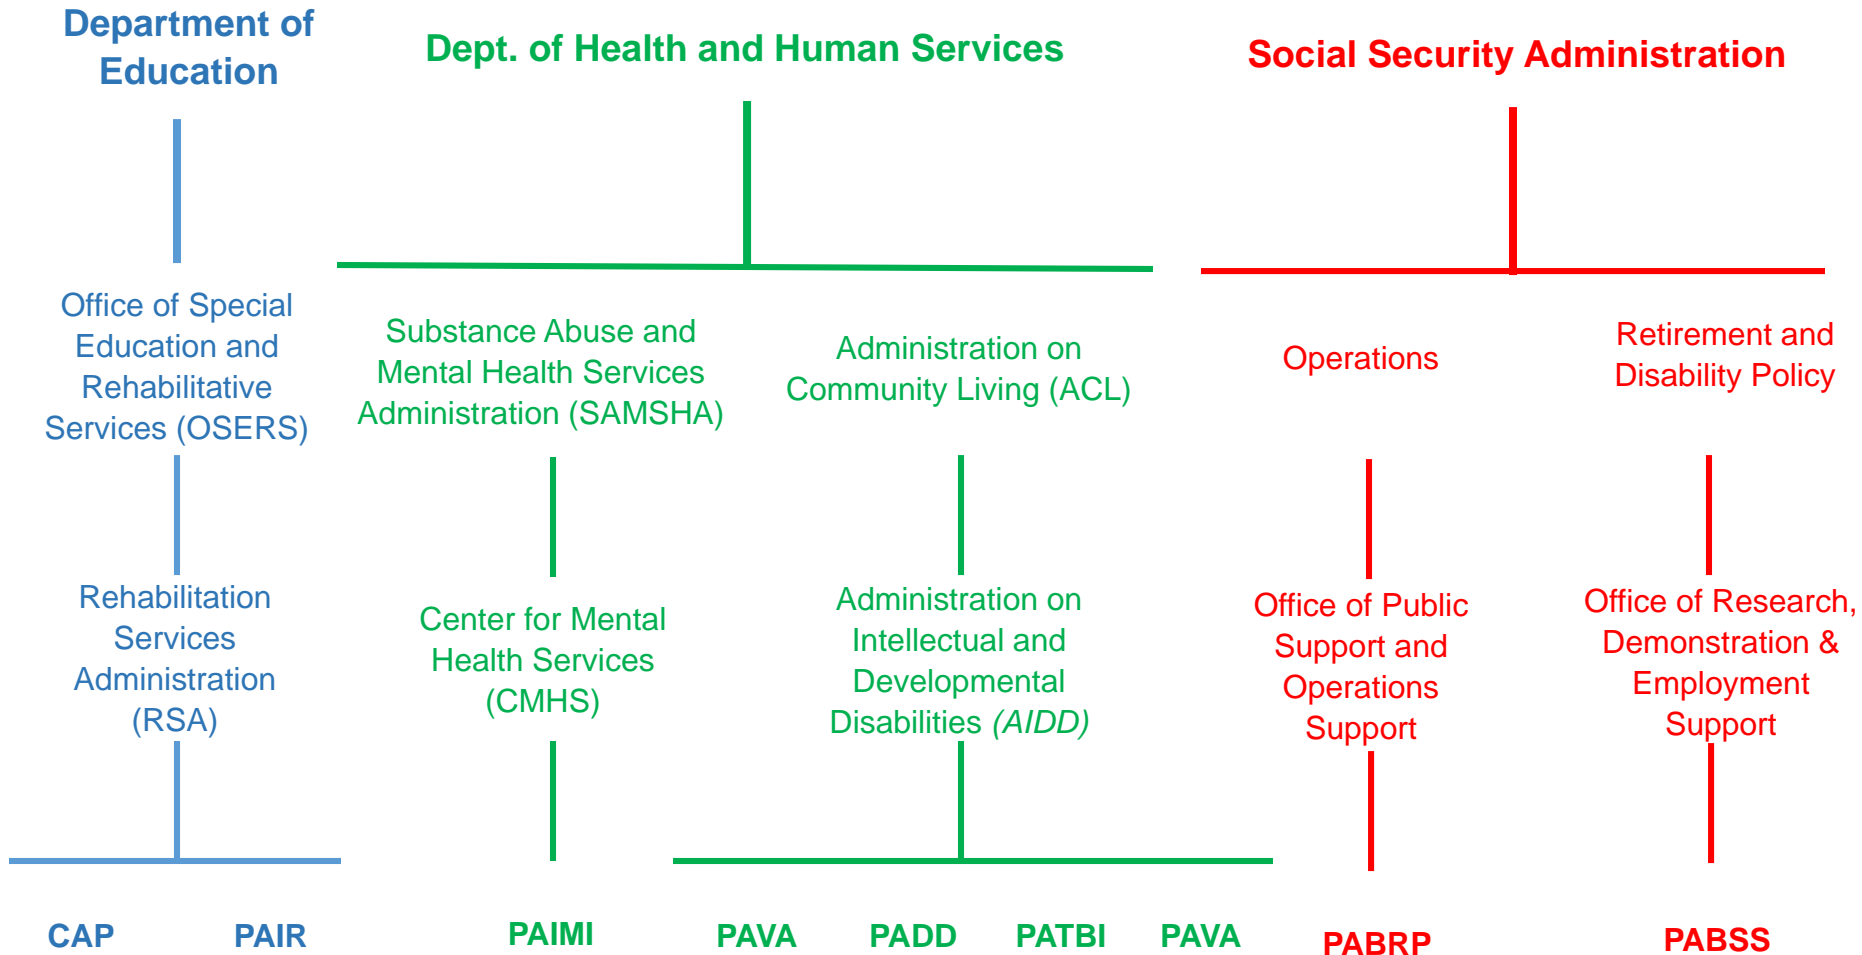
Department of Education

Dept. of Health and Human Services

Social Security Administration

Office of Special Education and Rehabilitative Services (OSERS)

Substance Abuse and Mental Health Services Administration (SAMSHA)

Administration on Community Living (ACL)

Operations

Retirement and Disability Policy

Rehabilitation Services Administration (RSA)

Center for Mental Health Services (CMHS)

Administration on Intellectual and Developmental Disabilities (AIDD)

Office of Public Support and Operations Support

Office of Research, Demonstration & Employment Support

CAP

PAIR

PAIMI

PAVA

PADD

PATBI

PAVA

PABRP

PABSS